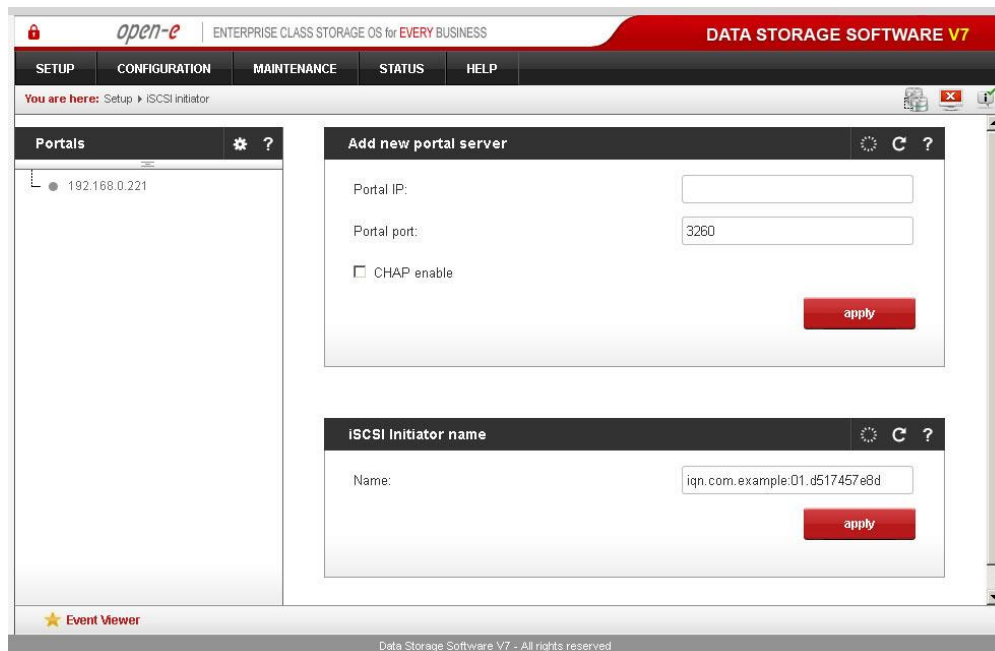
open-e | ENTERPRISE CLASS STORAGE OS for EVERY BUSINESS

DATA STORAGE SOFTWARE V7

SETUP CONFIGURATION MAINTENANCE STATUS HELP

You are here: Setup ▸ iSCSI initiator

Portals

192.168.0.221

Add new portal server

Portal IP:

Portal port: 3260

CHAP enable

apply

iSCSI Initiator name

Name: iqn.com.example:01.d517457e8d

apply

Event Viewer

Data Storage Software V7 - All rights reserved